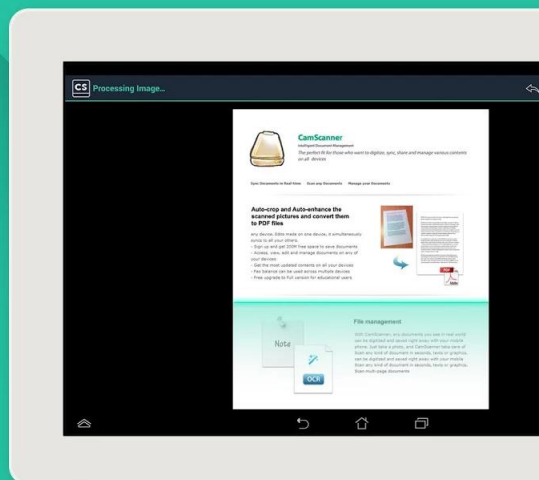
CS Processing Image...

CamScanner
Intelligent Document Management
The perfect fit for those who want to digitize, sync, share and manage various contents on all devices

Sync Documents in Real-time   Scan any Documents   Manage your Documents

Auto-crop and Auto-enhance the scanned pictures and convert them to PDF files

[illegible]

Note

OCR

File management

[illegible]